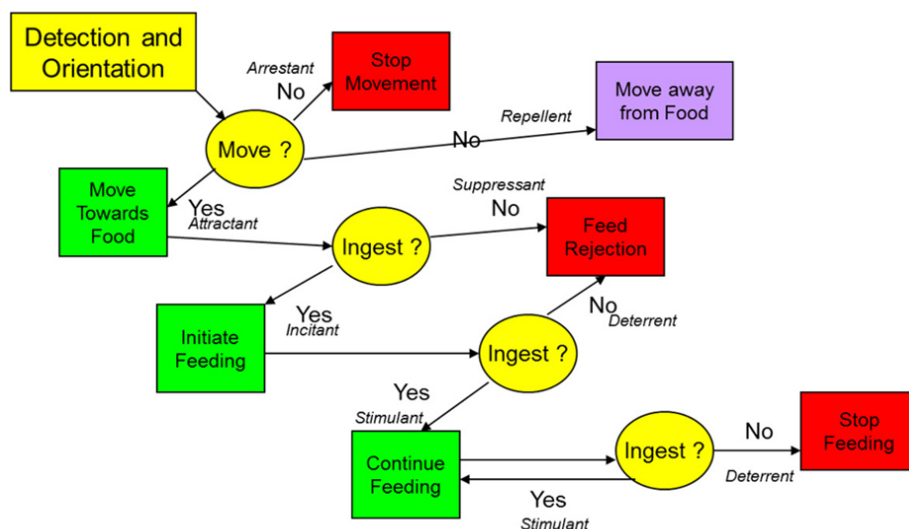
Detection and Orientation

Arrestant
No

Stop Movement

Move ?

Repellent
No

Move away from Food

Move Towards Food

Yes
Attractant

Suppressant
No

Ingest ?

Feed Rejection

Initiate Feeding

Yes
Incitant

No
Deterrent

Ingest ?

Yes
Stimulant

Continue Feeding

Ingest ?

No
Deterrent

Stop Feeding

Yes
Stimulant